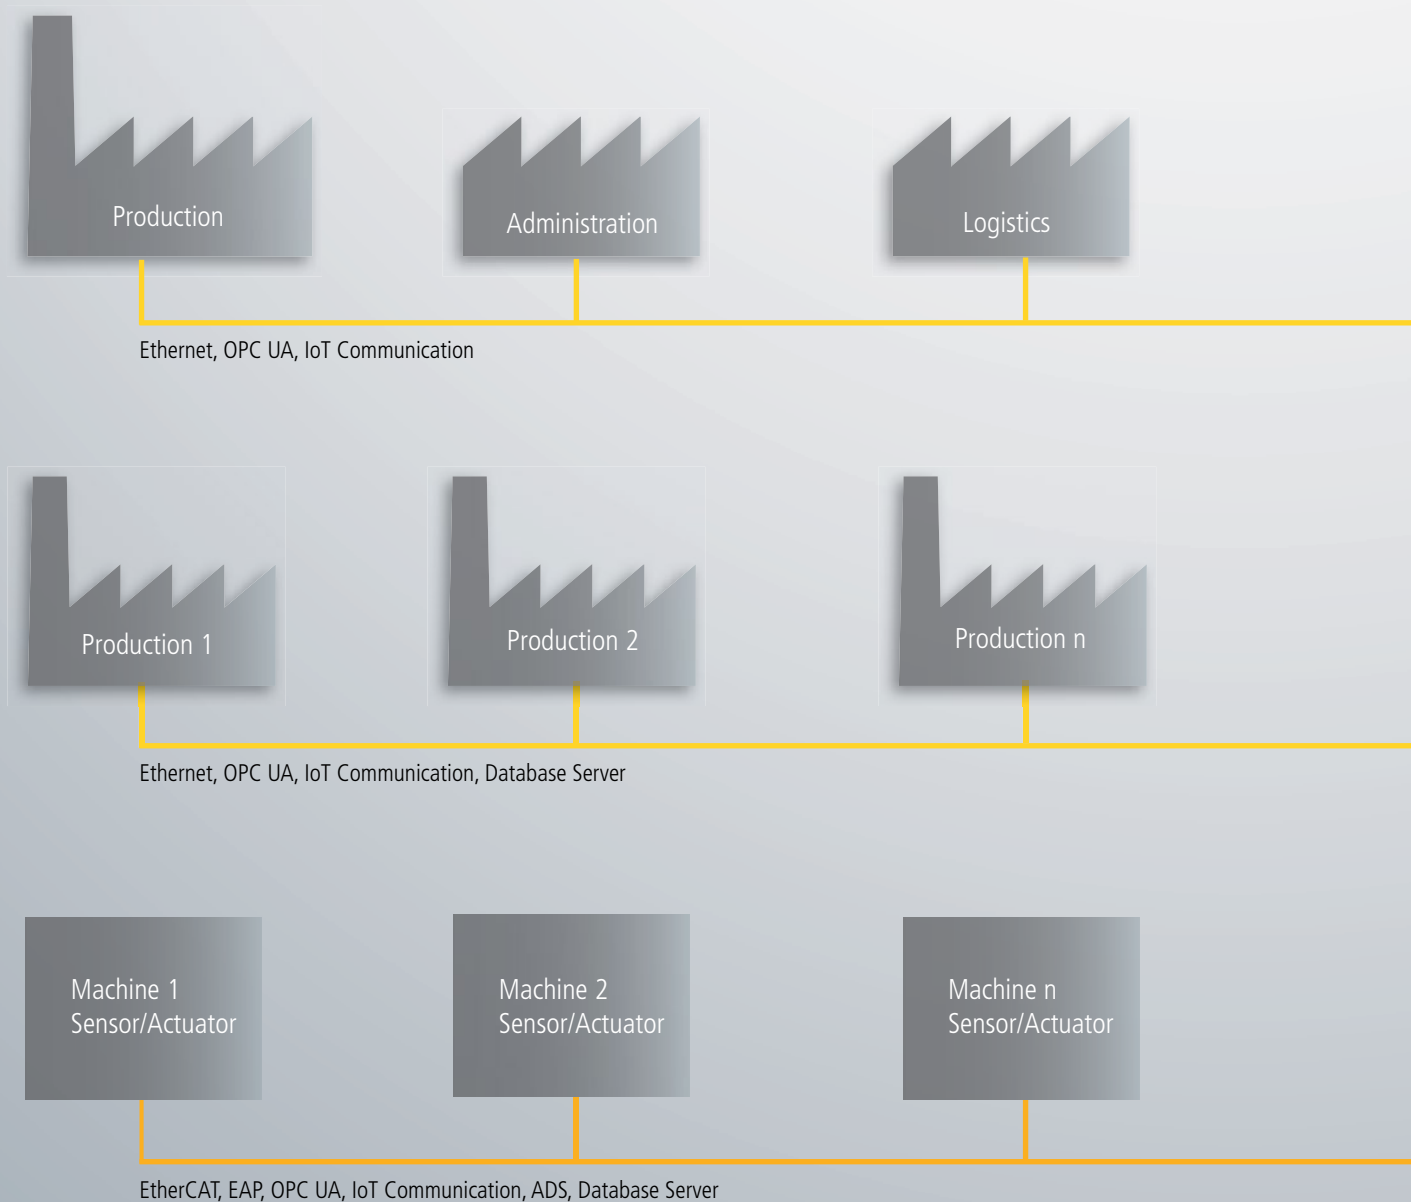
Production

Administration

Logistics

Ethernet, OPC UA, IoT Communication

Production 1

Production 2

Production n

Ethernet, OPC UA, IoT Communication, Database Server

Machine 1
Sensor/Actuator

Machine 2
Sensor/Actuator

Machine n
Sensor/Actuator

EtherCAT, EAP, OPC UA, IoT Communication, ADS, Database Server